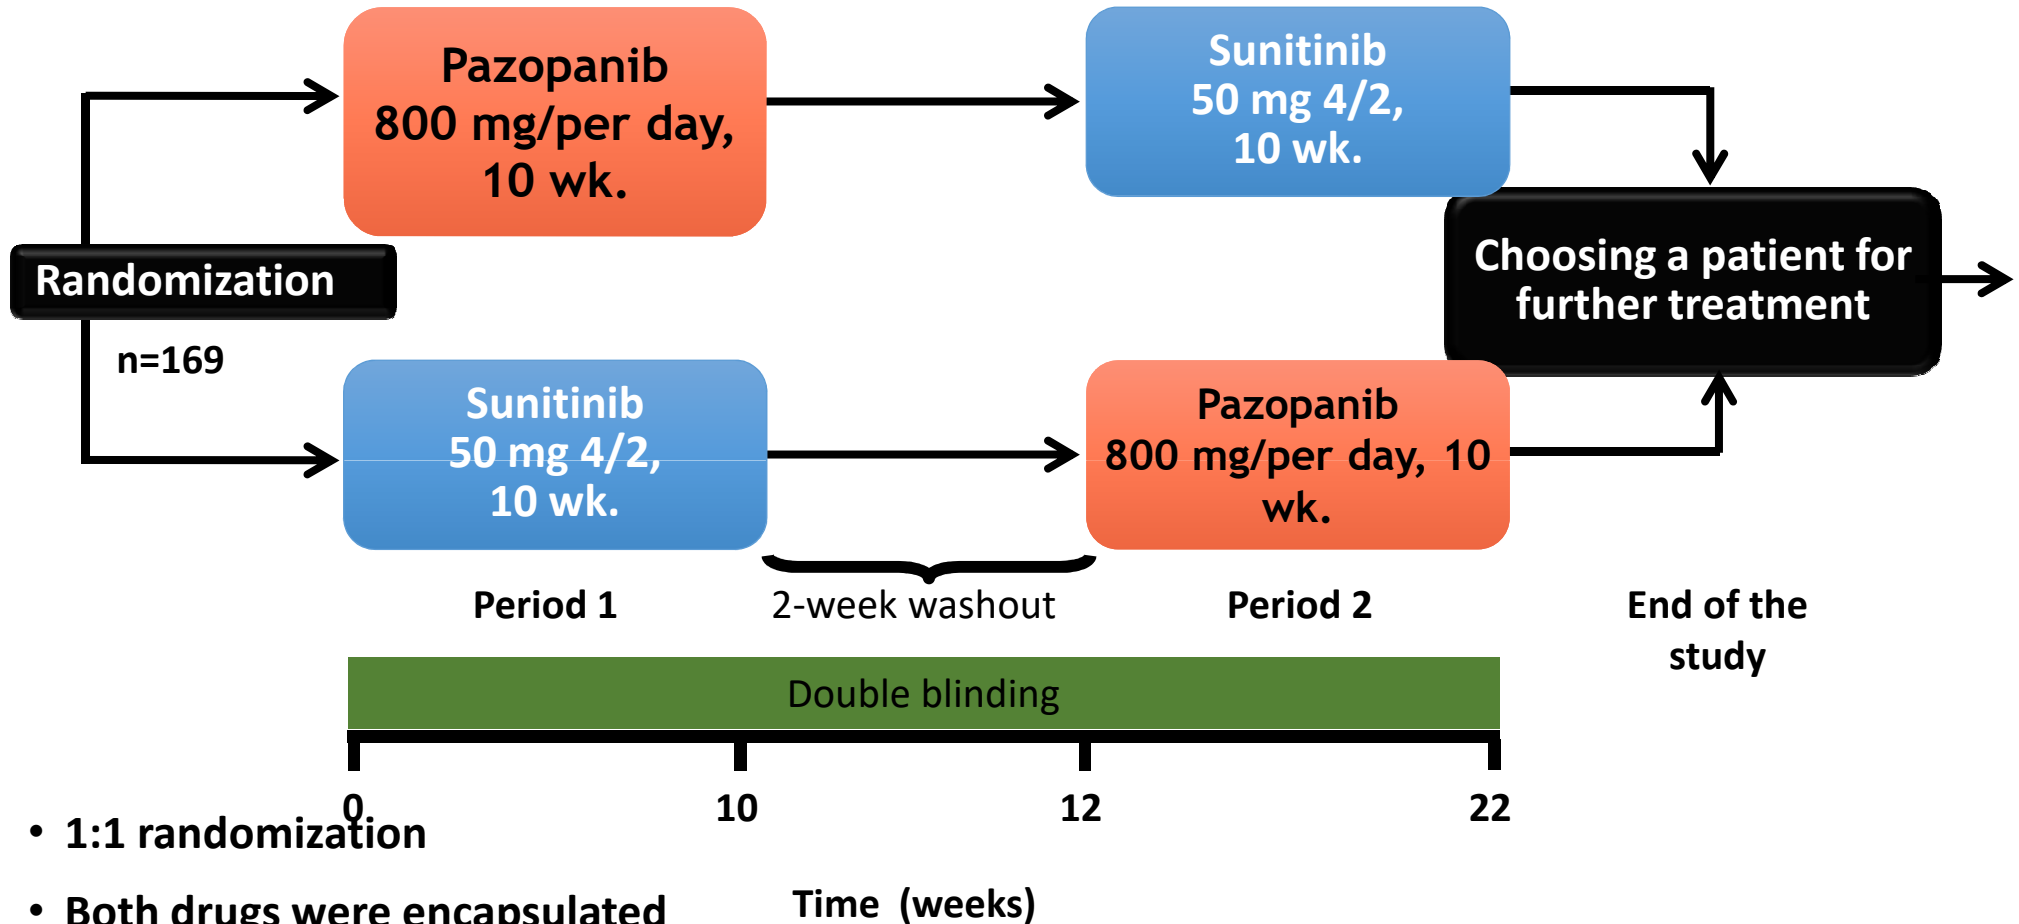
Pazopanib
800 mg/per day,
10 wk.

Sunitinib
50 mg 4/2,
10 wk.

Randomization

n=169

Choosing a patient for further treatment

Sunitinib
50 mg 4/2,
10 wk.

Pazopanib
800 mg/per day, 10 wk.

Period 1

2-week washout

Period 2

End of the study

Double blinding

0

10

12

22

Time (weeks)

• 1:1 randomization

• Both drugs were encapsulated